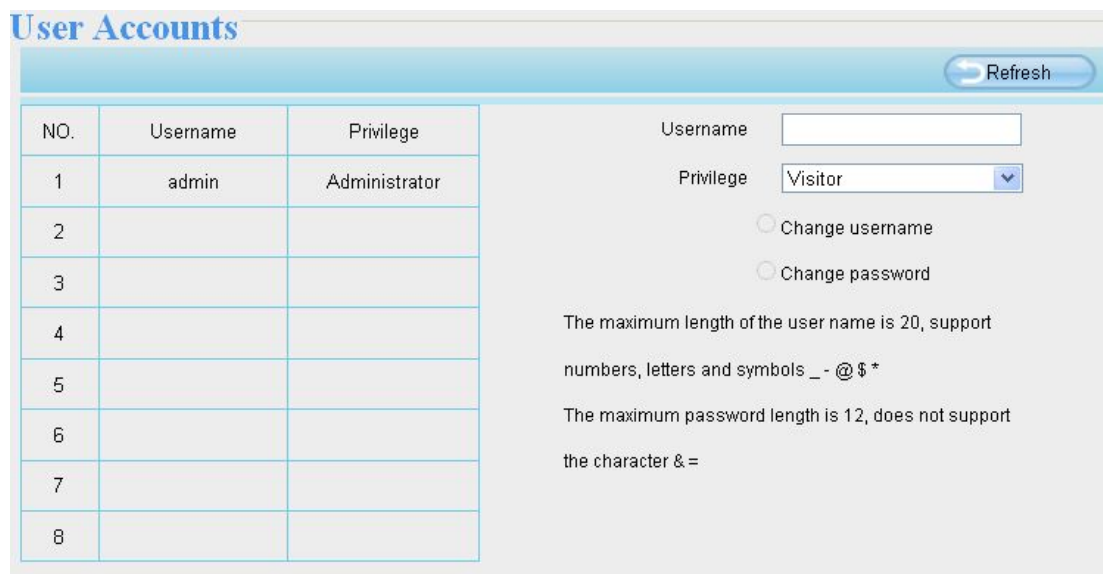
User Accounts

Refresh

| NO. | Username | Privilege |
|---|---|---|
| 1 | admin | Administrator |
| 2 | | |
| 3 | | |
| 4 | | |
| 5 | | |
| 6 | | |
| 7 | | |
| 8 | | |

Username

Privilege Visitor

Change username

Change password

The maximum length of the user name is 20, support numbers, letters and symbols _ - @ $ *

The maximum password length is 12, does not support the character & =